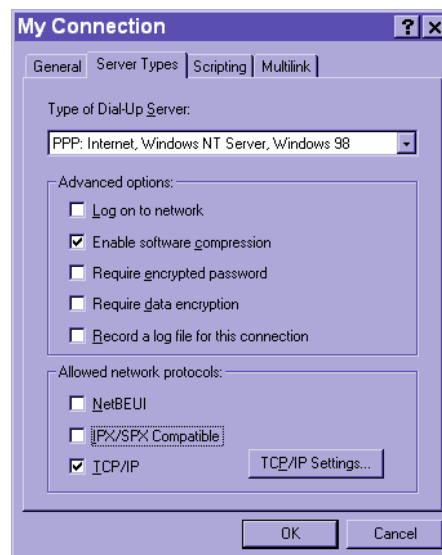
My Connection

? X

General | Server Types | Scripting | Multilink

Type of Dial-Up Server:

PPP: Internet, Windows NT Server, Windows 98

Advanced options:

☐ Log on to network

☑ Enable software compression

☐ Require encrypted password

☐ Require data encryption

☐ Record a log file for this connection

Allowed network protocols:

☐ NetBEUI

☐ IPX/SPX Compatible

☑ TCP/IP

TCP/IP Settings...

OK

Cancel